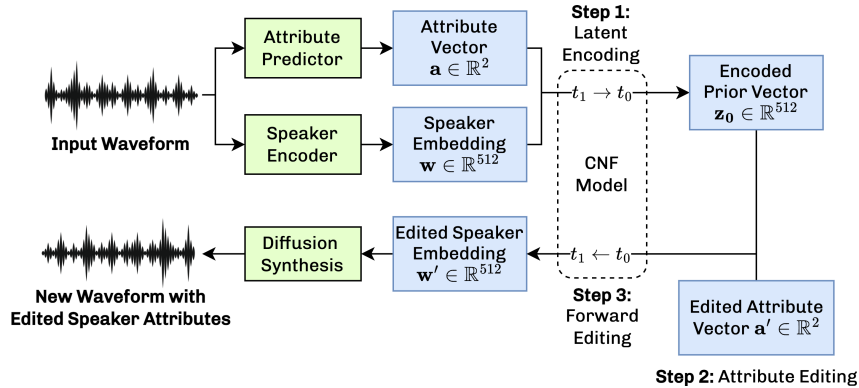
Attribute Predictor

Attribute Vector $\mathbf{a} \in \mathbb{R}^2$

Step 1: Latent Encoding

Encoded Prior Vector $\mathbf{z_0} \in \mathbb{R}^{512}$

$t_1 \rightarrow t_0$

Input Waveform

Speaker Encoder

Speaker Embedding $\mathbf{w} \in \mathbb{R}^{512}$

CNF Model

Diffusion Synthesis

Edited Speaker Embedding $\mathbf{w}' \in \mathbb{R}^{512}$

$t_1 \leftarrow t_0$

New Waveform with Edited Speaker Attributes

Step 3: Forward Editing

Edited Attribute Vector $\mathbf{a}' \in \mathbb{R}^2$

Step 2: Attribute Editing